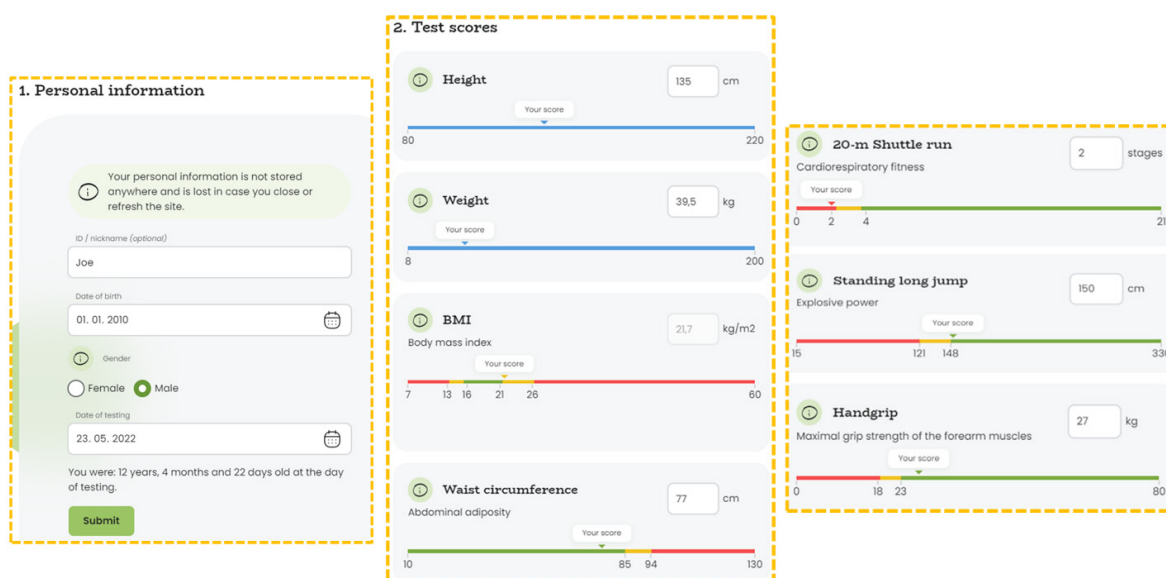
1. Personal information

Your personal information is not stored anywhere and is lost in case you close or refresh the site.

ID / nickname (optional)

Joe

Date of birth

01. 01. 2010

Gender

Female Male

Date of testing

23. 05. 2022

You were: 12 years, 4 months and 22 days old at the day of testing.

Submit

2. Test scores

Height

135 cm

Your score

80 220

Weight

39,5 kg

Your score

8 200

BMI

Body mass index

21,7 kg/m2

Your score

7 13 16 21 26 60

Waist circumference

Abdominal adiposity

77 cm

Your score

10 85 94 130

20-m Shuttle run

Cardiorespiratory fitness

2 stages

Your score

0 2 4 2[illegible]

Standing long jump

Explosive power

150 cm

Your score

15 121 148 33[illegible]

Handgrip

Maximal grip strength of the forearm muscles

27 kg

Your score

0 18 23 80